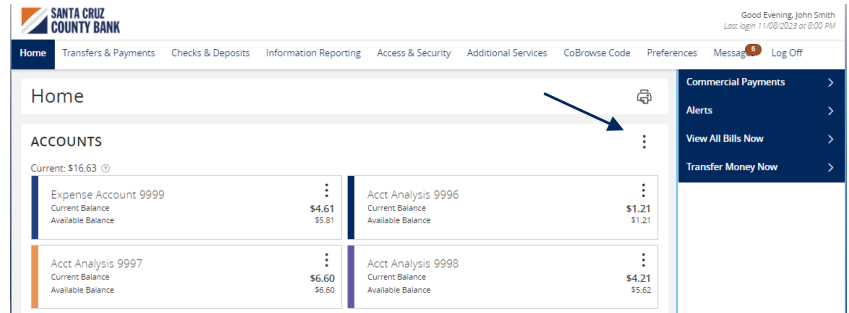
SANTA CRUZ COUNTY BANK

Good Evening, John Smith
Last login 11/08/2023 at 8:00 PM

Home Transfers & Payments Checks & Deposits Information Reporting Access & Security Additional Services CoBrowse Code Preferences Messages 6 Log Off

Home

Commercial Payments
Alerts
View All Bills Now
Transfer Money Now

ACCOUNTS

Current: $16.63

Expense Account 9999
Current Balance $4.61
Available Balance $5.81

Acct Analysis 9996
Current Balance $1.21
Available Balance $1.21

Acct Analysis 9997
Current Balance $6.60
Available Balance $6.60

Acct Analysis 9998
Current Balance $4.21
Available Balance $5.62